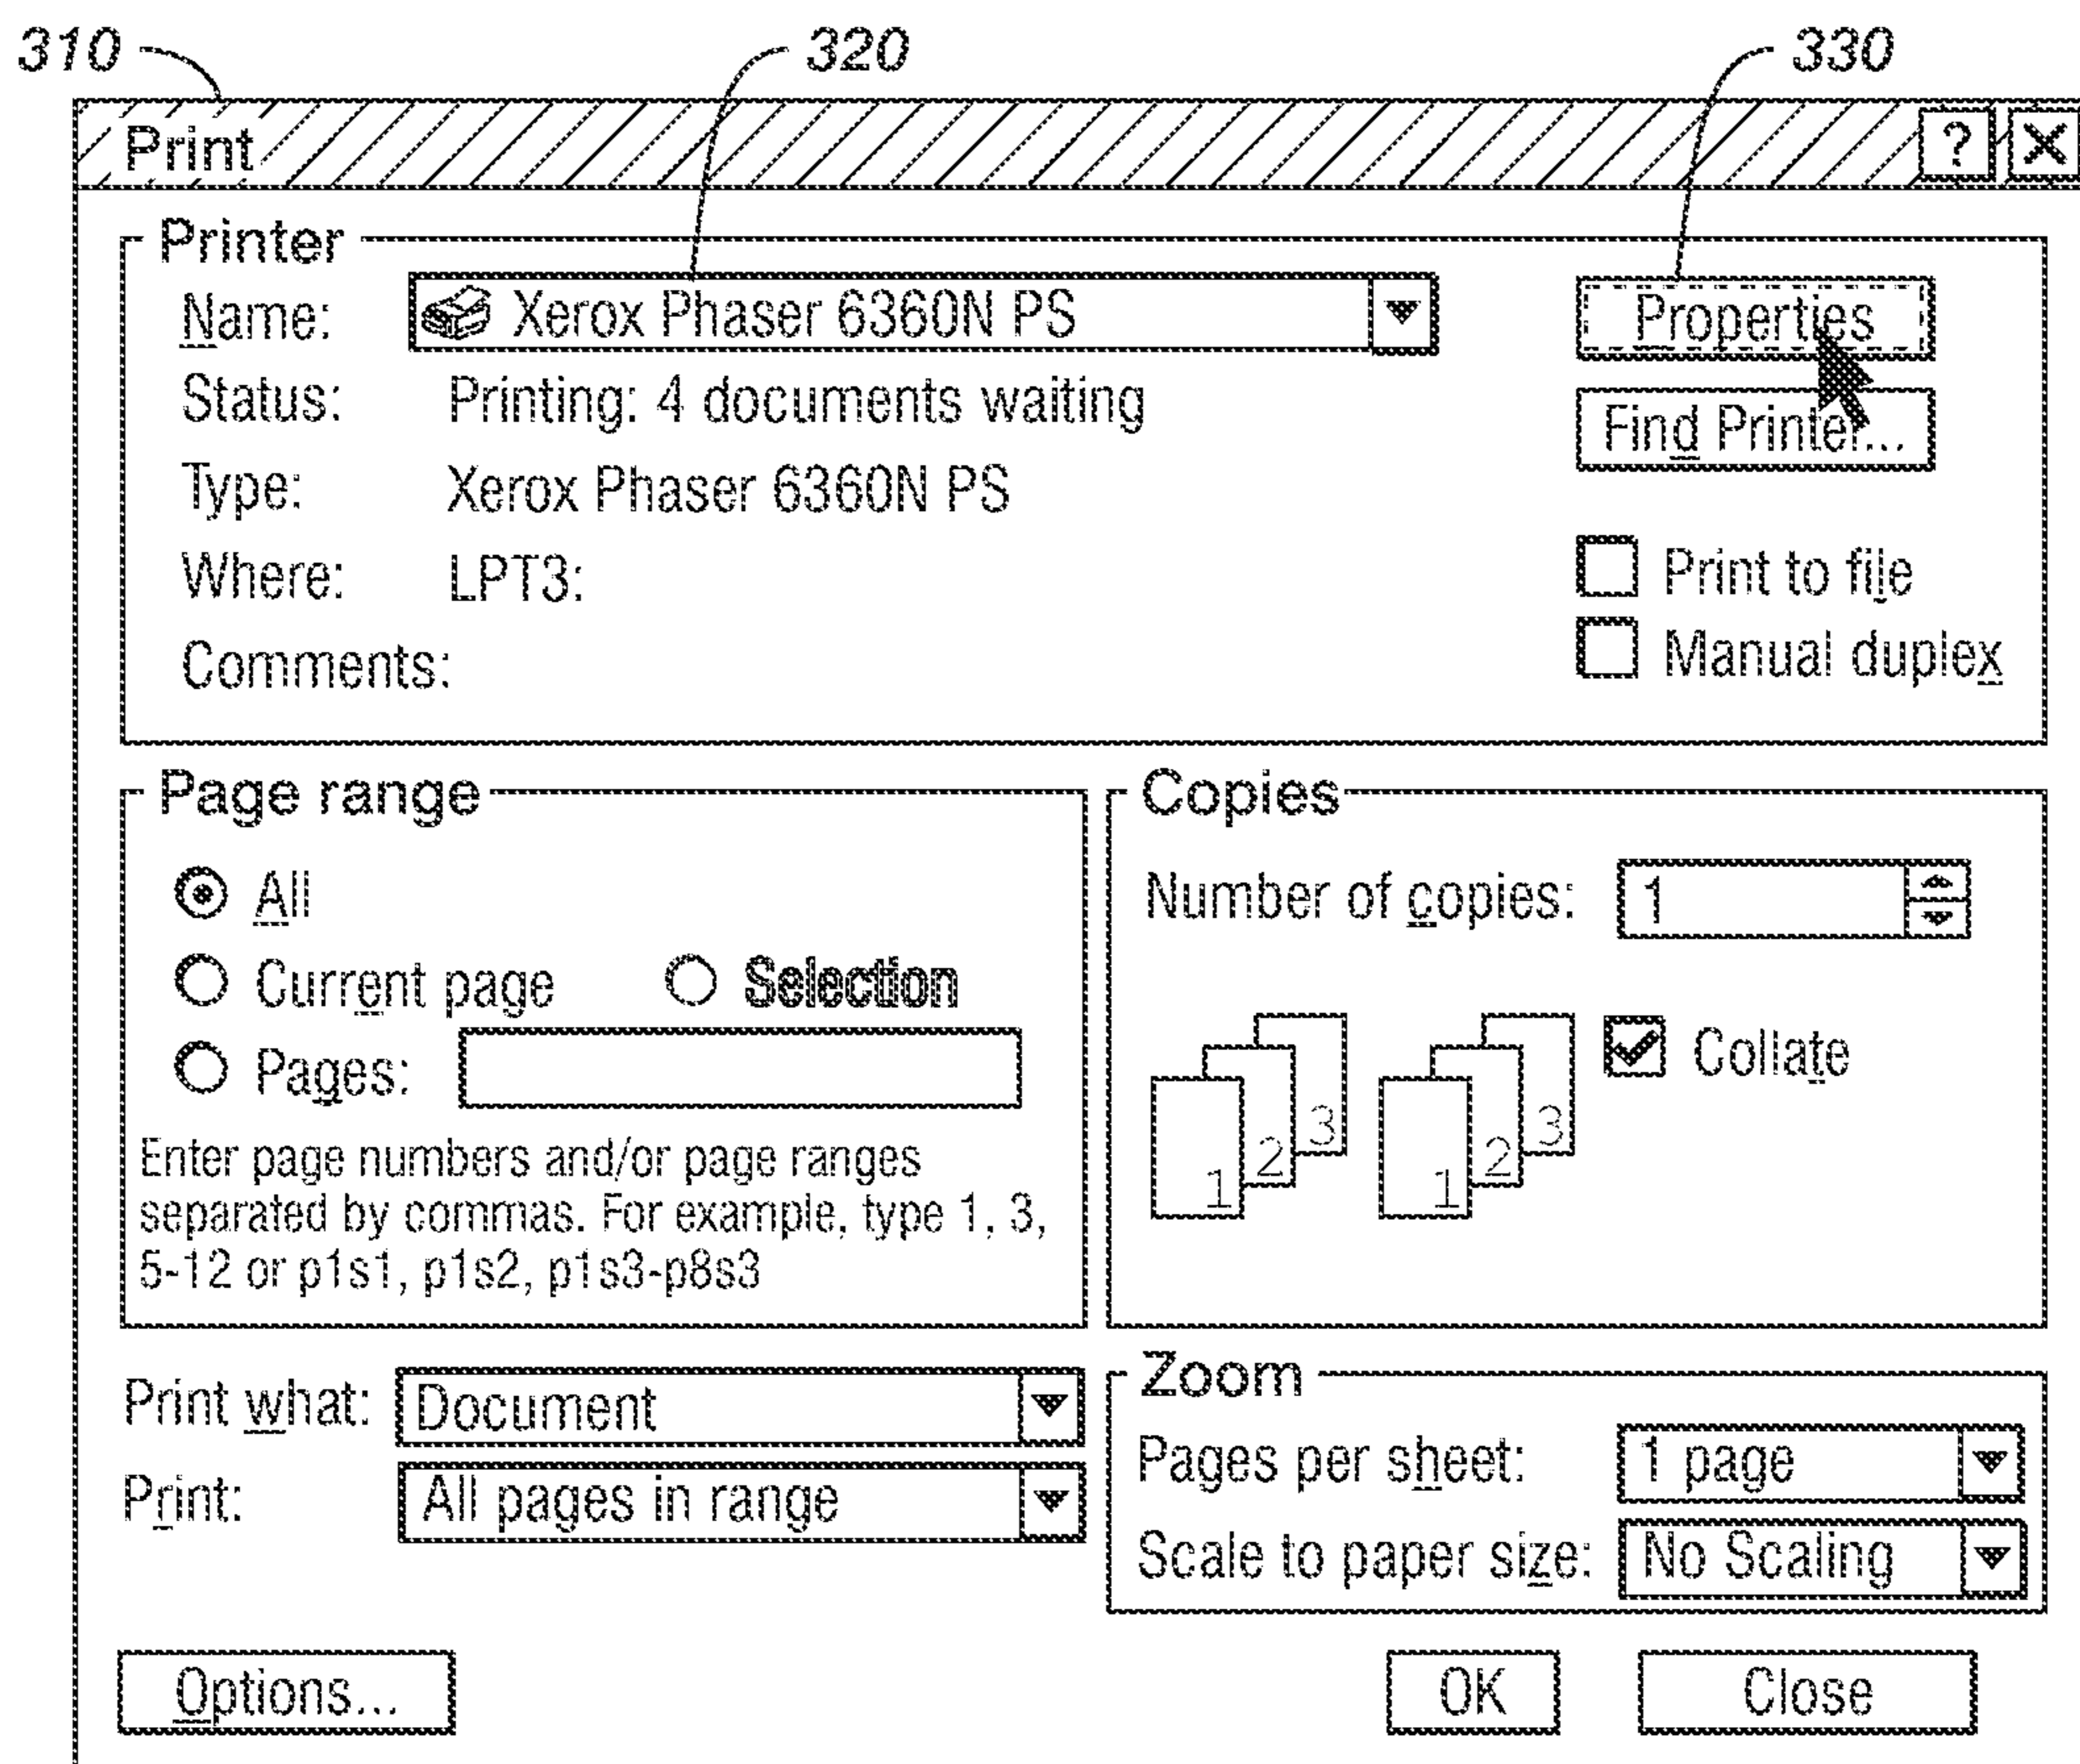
310
320
330

Print ? X

Printer
Name: Xerox Phaser 6360N PS
Properties
Status: Printing: 4 documents waiting
Find Printer...
Type: Xerox Phaser 6360N PS
Where: LPT3:
Print to file
Comments:
Manual duplex

Page range
All
Current page
Selection
Pages:
Enter page numbers and/or page ranges separated by commas. For example, type 1, 3, 5-12 or p1s1, p1s2, p1s3-p8s3

Copies
Number of copies: 1
1 2 3 1 2 3
Collate

Print what: Document
Print: All pages in range

Zoom
Pages per sheet: 1 page
Scale to paper size: No Scaling

Options...
OK
Close